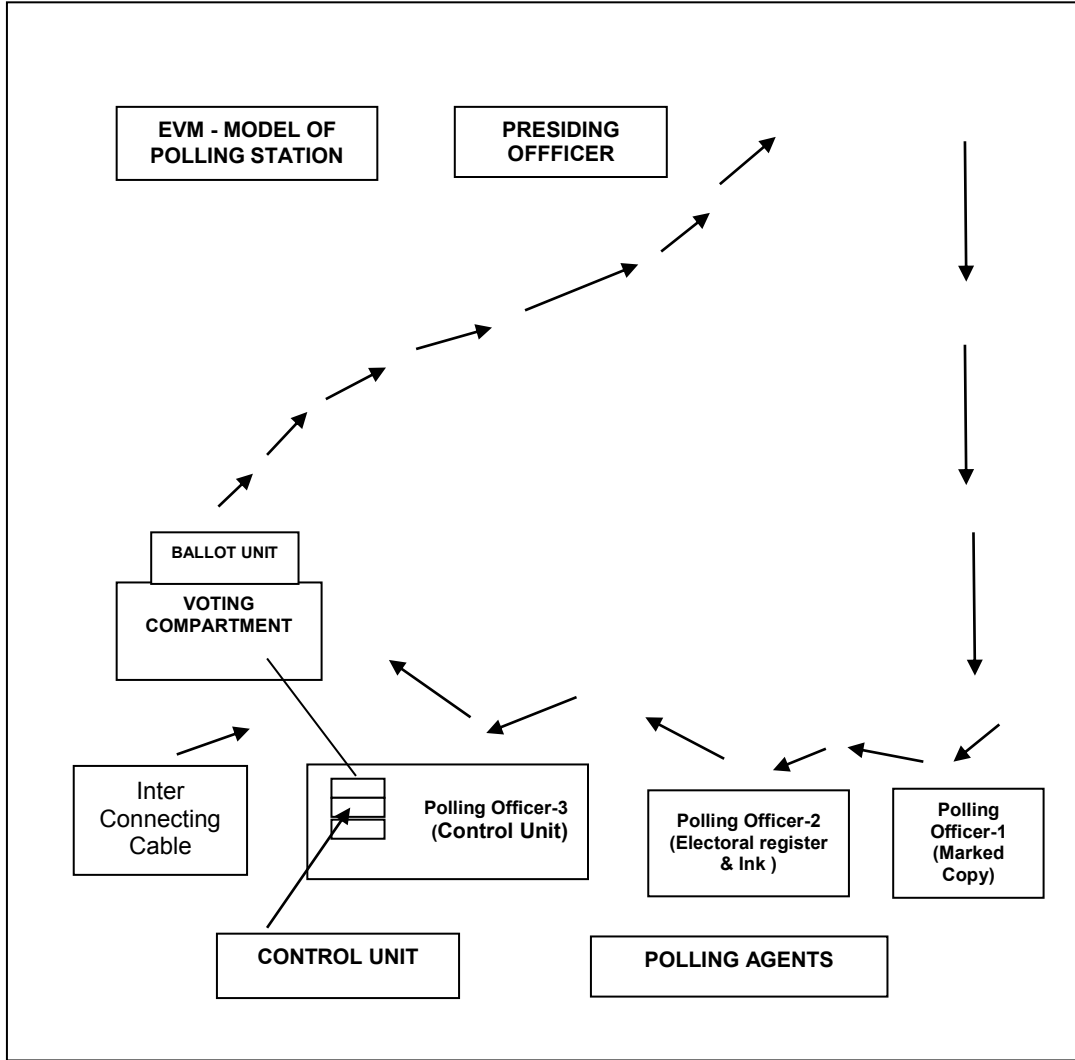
EVM - MODEL OF POLLING STATION

PRESIDING OFFFICER

BALLOT UNIT

VOTING COMPARTMENT

Inter Connecting Cable

Polling Officer-3 (Control Unit)

Polling Officer-2 (Electoral register & Ink )

Polling Officer-1 (Marked Copy)

CONTROL UNIT

POLLING AGENTS